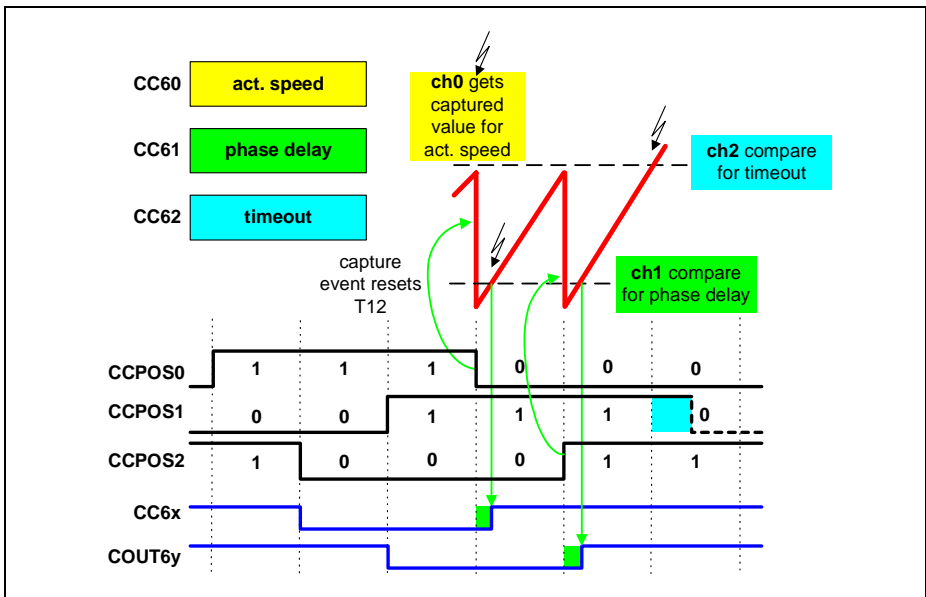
CC60
act. speed

CC61
phase delay

CC62
timeout

ch0 gets captured value for act. speed

ch2 compare for timeout

capture event resets T12

ch1 compare for phase delay

CCPOS0 1 1 1 0 0 0

CCPOS1 0 0 1 1 1 0

CCPOS2 1 0 0 0 1 1

CC6x

COUT6y